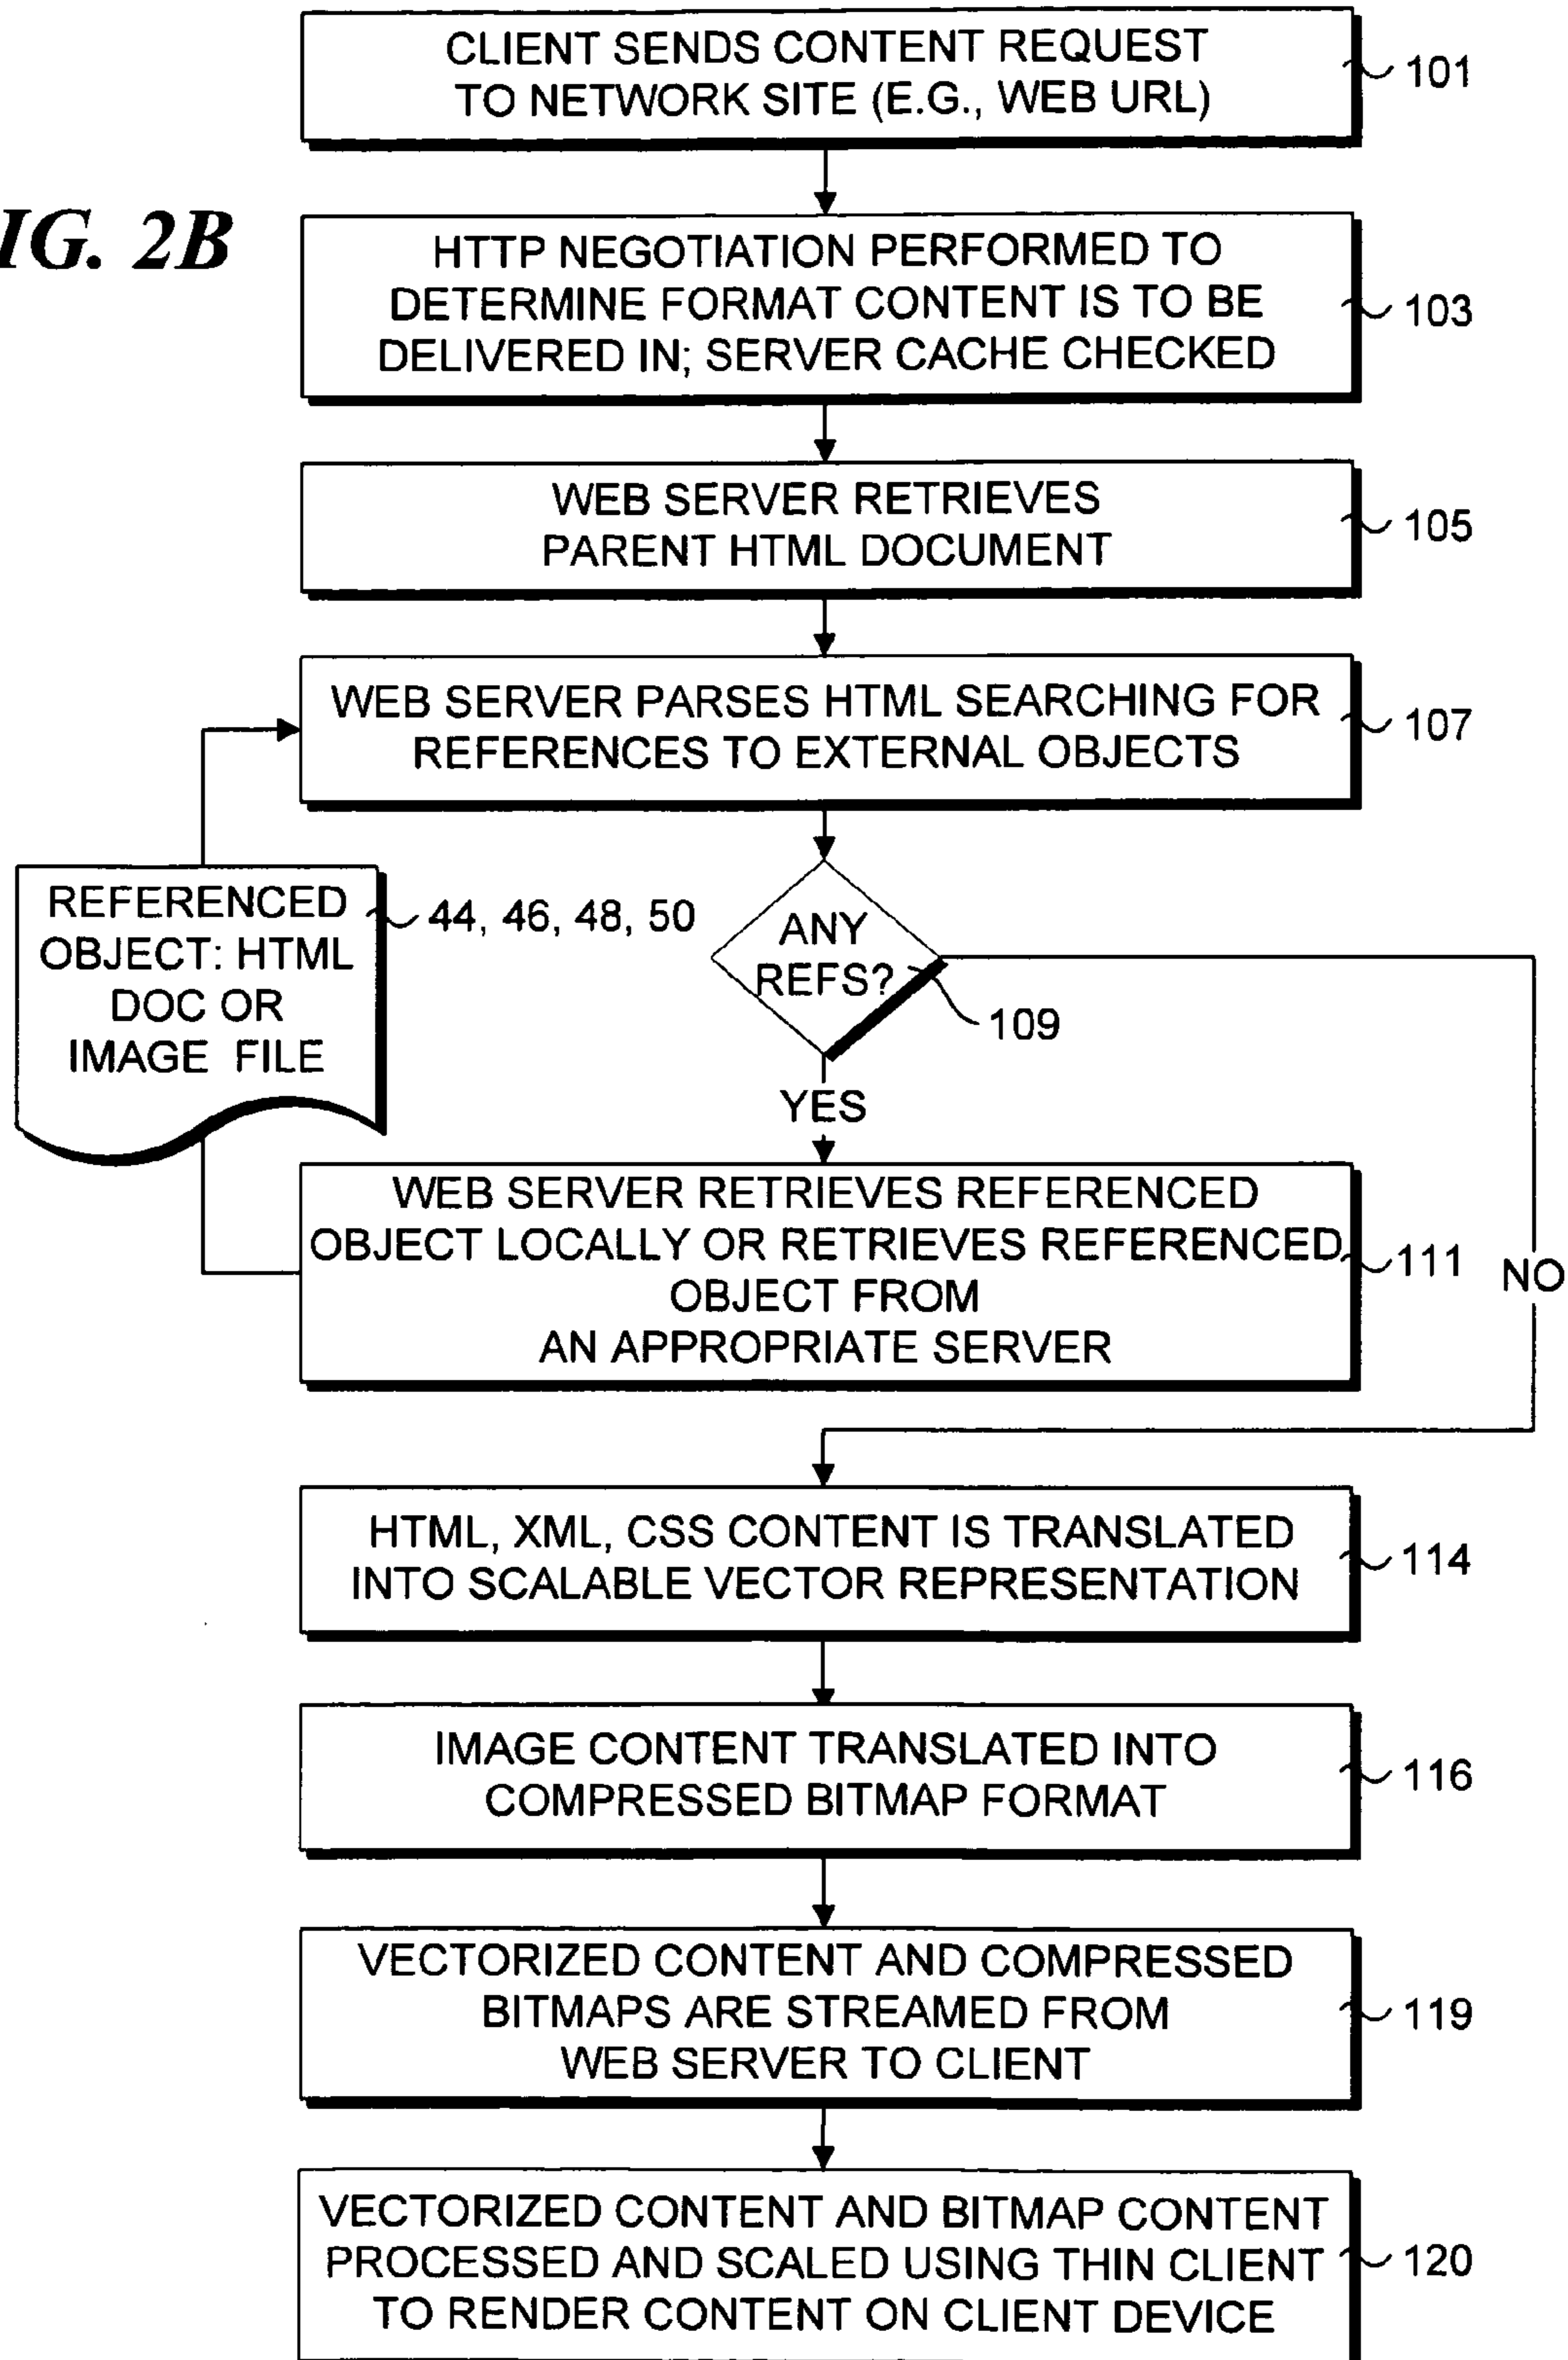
IG. 2B

CLIENT SENDS CONTENT REQUEST TO NETWORK SITE (E.G., WEB URL)

101

HTTP NEGOTIATION PERFORMED TO DETERMINE FORMAT CONTENT IS TO BE DELIVERED IN; SERVER CACHE CHECKED

103

WEB SERVER RETRIEVES PARENT HTML DOCUMENT

105

WEB SERVER PARSES HTML SEARCHING FOR REFERENCES TO EXTERNAL OBJECTS

107

REFERENCED OBJECT: HTML DOC OR IMAGE FILE

44, 46, 48, 50

ANY REFS?

109

YES

WEB SERVER RETRIEVES REFERENCED OBJECT LOCALLY OR RETRIEVES REFERENCED OBJECT FROM AN APPROPRIATE SERVER

111

NO

HTML, XML, CSS CONTENT IS TRANSLATED INTO SCALABLE VECTOR REPRESENTATION

114

IMAGE CONTENT TRANSLATED INTO COMPRESSED BITMAP FORMAT

116

VECTORIZED CONTENT AND COMPRESSED BITMAPS ARE STREAMED FROM WEB SERVER TO CLIENT

119

VECTORIZED CONTENT AND BITMAP CONTENT PROCESSED AND SCALED USING THIN CLIENT TO RENDER CONTENT ON CLIENT DEVICE

120